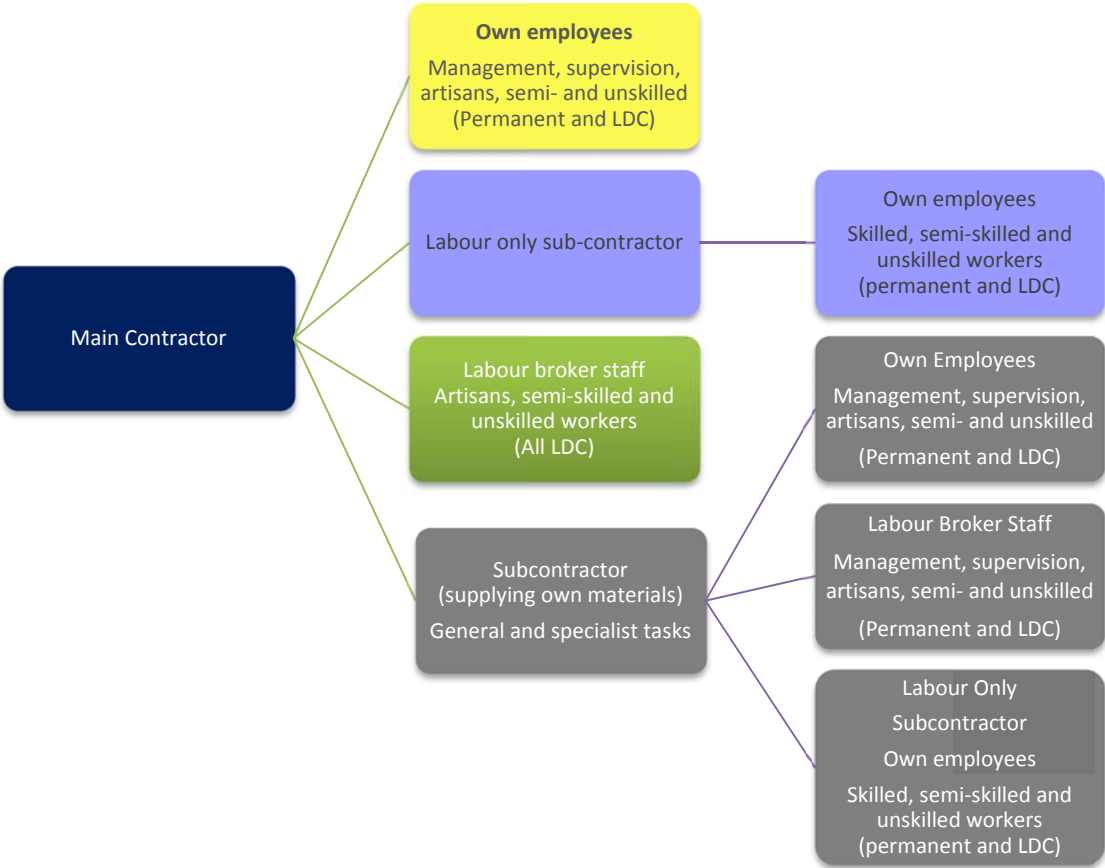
Main Contractor

Own employees
Management, supervision, artisans, semi- and unskilled (Permanent and LDC)

Labour only sub-contractor

Own employees
Skilled, semi-skilled and unskilled workers (permanent and LDC)

Labour broker staff
Artisans, semi-skilled and unskilled workers (All LDC)

Subcontractor (supplying own materials)
General and specialist tasks

Own Employees
Management, supervision, artisans, semi- and unskilled
(Permanent and LDC)

Labour Broker Staff
Management, supervision, artisans, semi- and unskilled
(Permanent and LDC)

Labour Only
Subcontractor
Own employees
Skilled, semi-skilled and unskilled workers (permanent and LDC)